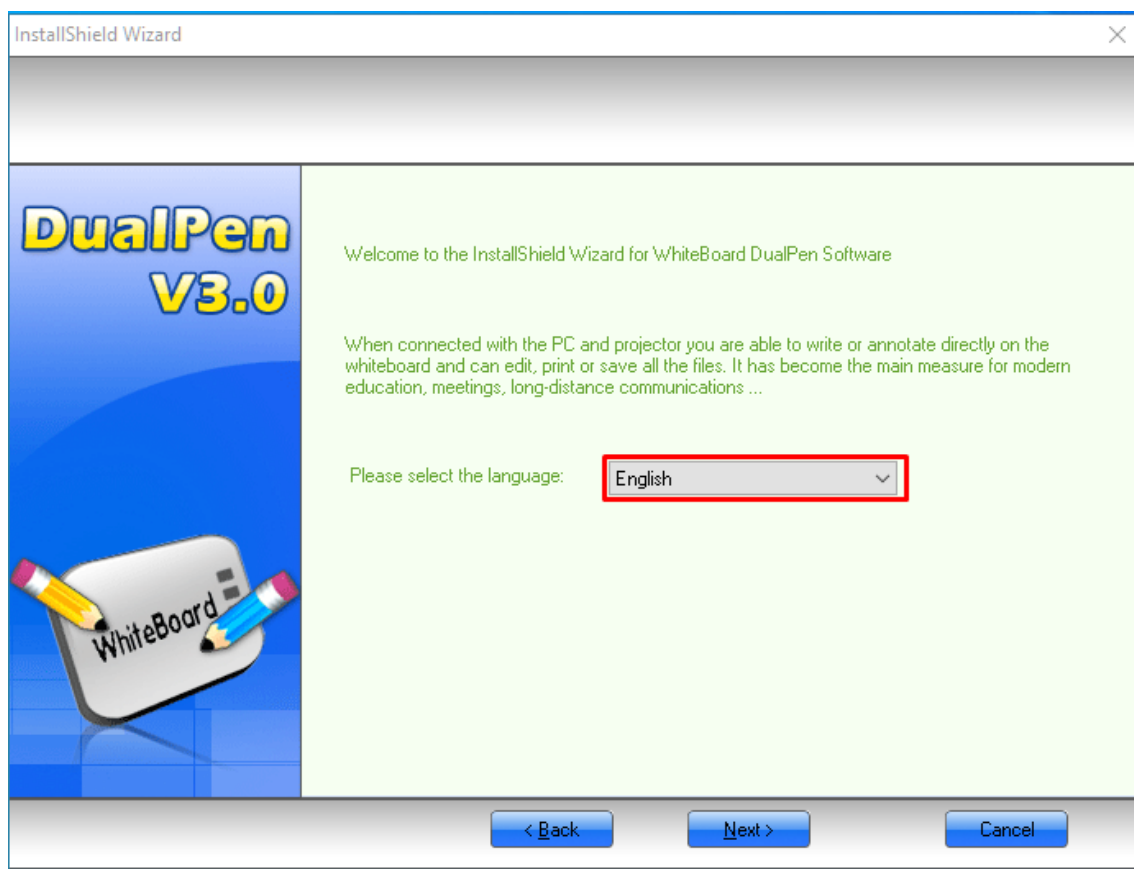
InstallShield Wizard

DualPen V3.0

WhiteBoard

Welcome to the InstallShield Wizard for WhiteBoard DualPen Software

When connected with the PC and projector you are able to write or annotate directly on the whiteboard and can edit, print or save all the files. It has become the main measure for modern education, meetings, long-distance communications ...

Please select the language: English

< Back Next > Cancel